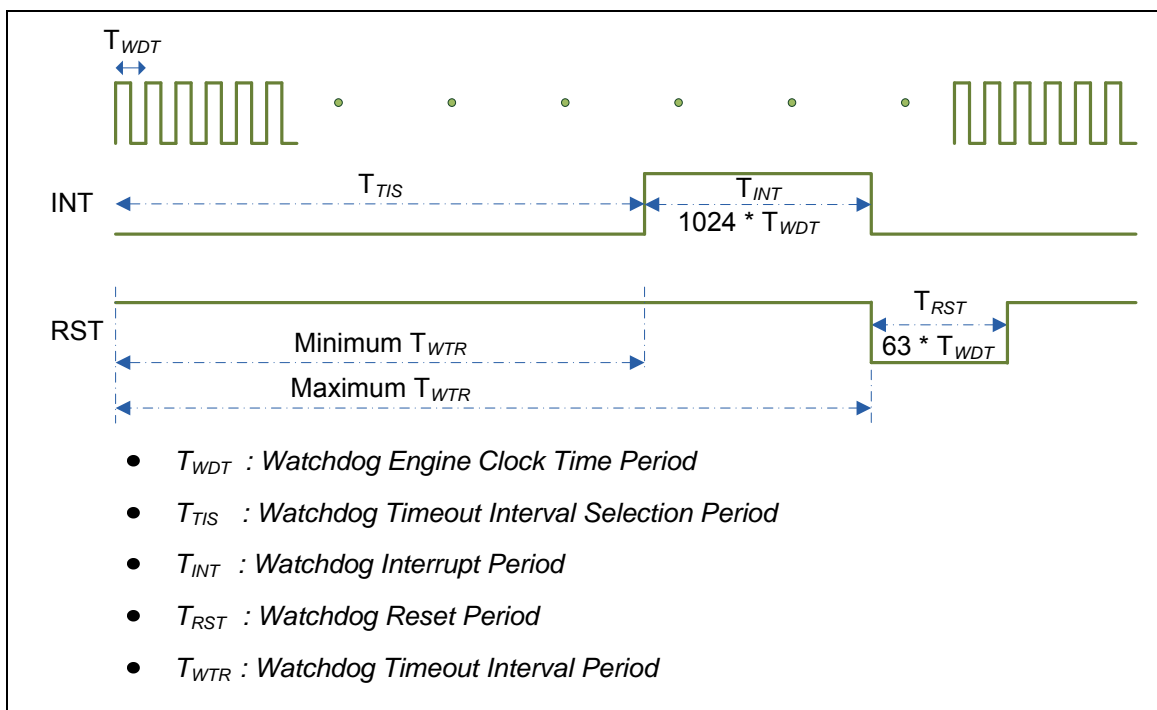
$T_{WDT}$

INT

$T_{TIS}$

$T_{INT}$

1024 * $T_{WDT}$

RST

$T_{RST}$

Minimum $T_{WTR}$

63 * $T_{WDT}$

Maximum $T_{WTR}$

- $T_{WDT}$ : Watchdog Engine Clock Time Period
- $T_{TIS}$ : Watchdog Timeout Interval Selection Period
- $T_{INT}$ : Watchdog Interrupt Period
- $T_{RST}$ : Watchdog Reset Period
- $T_{WTR}$ : Watchdog Timeout Interval Period